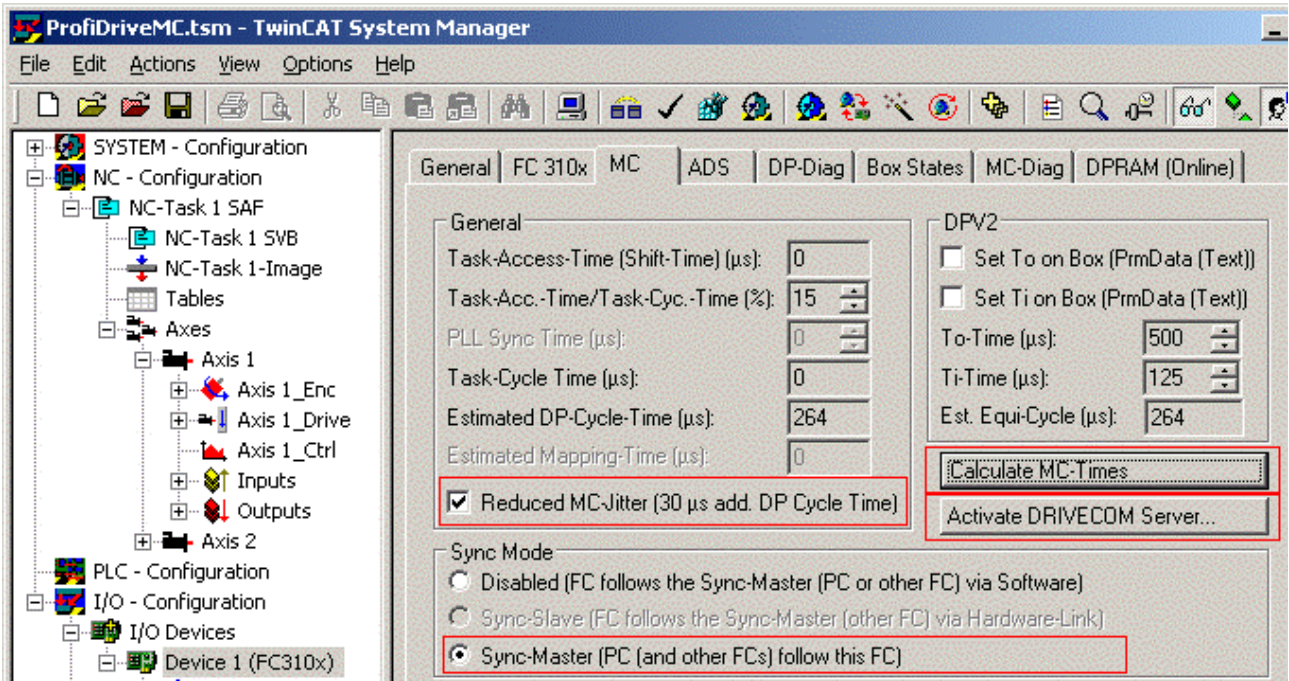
ProfiDriveMC.tsm - TwinCAT System Manager

File Edit Actions View Options Help

SYSTEM - Configuration
NC - Configuration
NC-Task 1 SAF
NC-Task 1 SVB
NC-Task 1-Image
Tables
Axes
Axis 1
Axis 1_Enc
Axis 1_Drive
Axis 1_Ctrl
Inputs
Outputs
Axis 2
PLC - Configuration
I/O - Configuration
I/O Devices
Device 1 (FC310x)

General | FC 310x | MC | ADS | DP-Diag | Box States | MC-Diag | DPRAM (Online)

General
Task-Access-Time (Shift-Time) (µs): 0
Task-Acc.-Time/Task-Cyc.-Time (%): 15
PLL Sync Time (µs): 0
Task-Cycle Time (µs): 0
Estimated DP-Cycle-Time (µs): 264
Estimated Mapping-Time (µs): 0
Reduced MC-Jitter (30 µs add. DP Cycle Time)

DPV2
Set To on Box (PrmData (Text))
Set Ti on Box (PrmData (Text))
To-Time (µs): 500
Ti-Time (µs): 125
Est. Equi-Cycle (µs): 264

Calculate MC-Times
Activate DRIVECOM Server...

Sync Mode
Disabled (FC follows the Sync-Master (PC or other FC) via Software)
Sync-Slave (FC follows the Sync-Master (other FC) via Hardware-Link)
Sync-Master (PC (and other FCs) follow this FC)